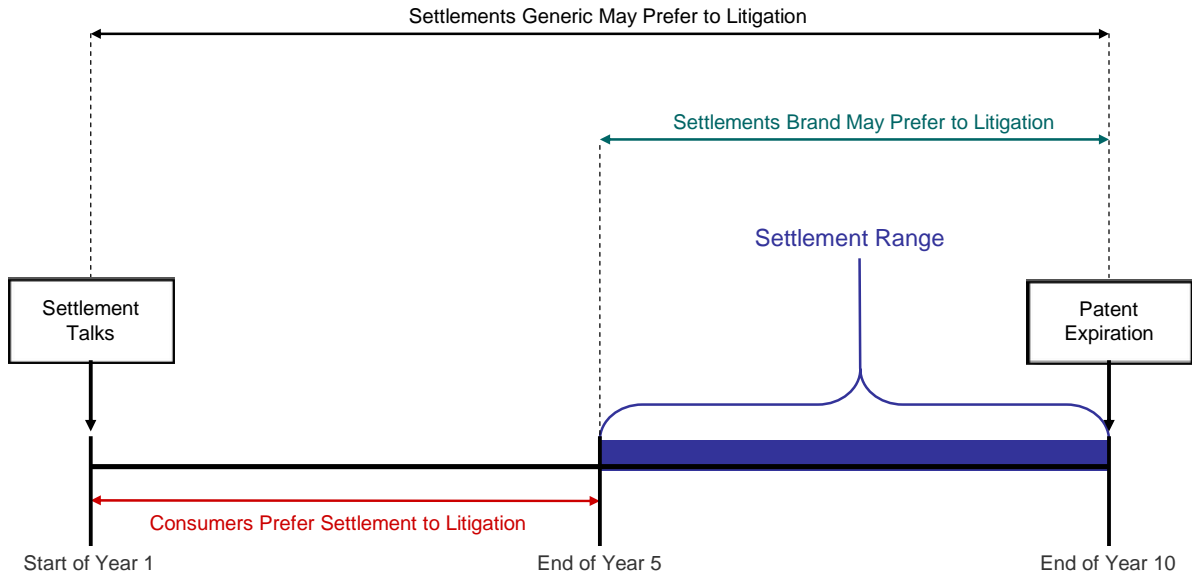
Settlements Generic May Prefer to Litigation

Settlements Brand May Prefer to Litigation

Settlement Range

Settlement Talks

Patent Expiration

Consumers Prefer Settlement to Litigation

Start of Year 1

End of Year 5

End of Year 10